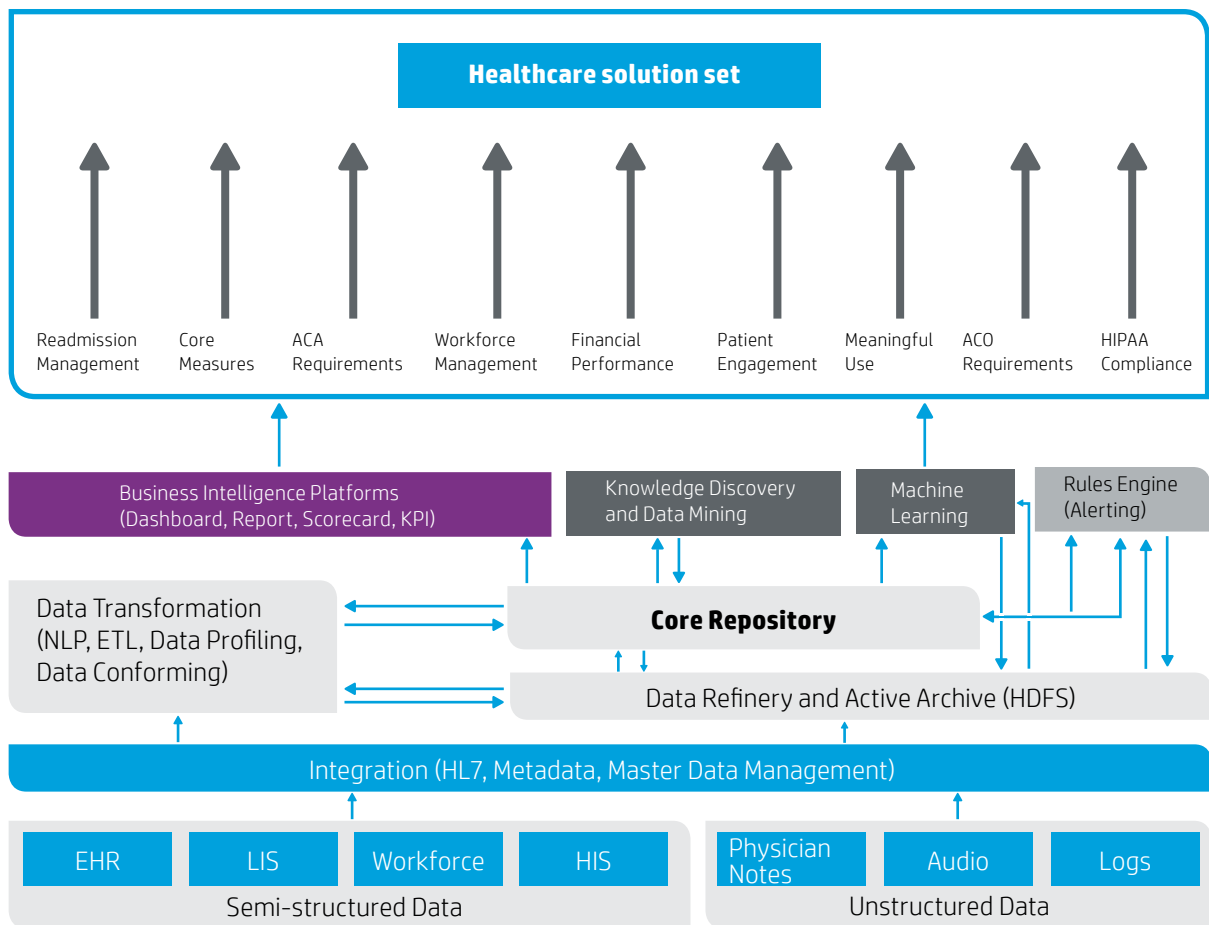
Healthcare solution set

Readmission Management

Core Measures

ACA Requirements

Workforce Management

Financial Performance

Patient Engagement

Meaningful Use

ACO Requirements

HIPAA Compliance

Business Intelligence Platforms (Dashboard, Report, Scorecard, KPI)

Knowledge Discovery and Data Mining

Machine Learning

Rules Engine (Alerting)

Data Transformation (NLP, ETL, Data Profiling, Data Conforming)

Core Repository

Data Refinery and Active Archive (HDFS)

Integration (HL7, Metadata, Master Data Management)

EHR

LIS

Workforce

HIS

Semi-structured Data

Physician Notes

Audio

Logs

Unstructured Data